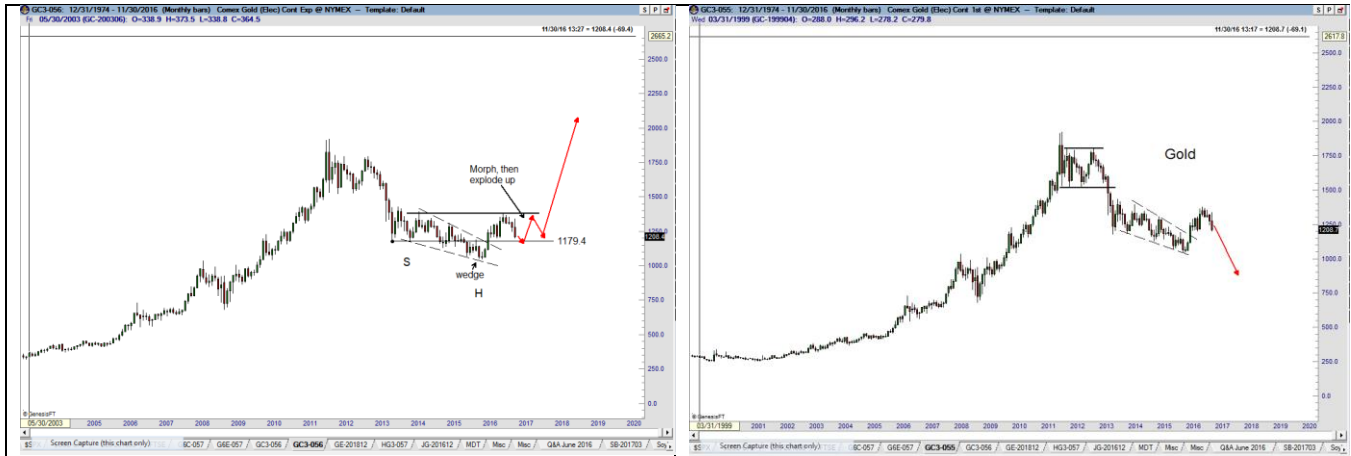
GC3-056: 12/31/1974 - 11/30/2016 (Monthly bars) Comex Gold (Elec) Cont Exp @ NYMEX -- Template: Default

Fri 05/30/2003 (GC-200306): O=338.9 H=373.5 L=338.8 C=364.5

11/30/16 13:27 = 1208.4 (-69.4)

2665.2
2500.0
2250.0
2000.0
1750.0
1500.0
1250.0
1208.4
1000.0
750.0
500.0
250.0
0.0

Morph, then explode up

1179.4

S

wedge

H

© GenesisFT

05/30/2003 2005 2006 2007 2008 2009 2010 2011 2012 2013 2014 2015 2016 2017 2018 2019 2020

Screen Capture (this chart only) 6C-057 G6E-057 GC3-056 GC3-056 GE-201812 HG3-057 JG-201612 MDT Misc Misc Q&A June 2016 SB-201703 Soy

GC3-055: 12/31/1974 - 11/30/2016 (Monthly bars) Comex Gold (Elec) Cont 1st @ NYMEX -- Template: Default

Wed 03/31/1999 (GC-199904): O=288.0 H=296.2 L=278.2 C=279.8

11/30/16 13:17 = 1208.7 (-69.1)

2617.8
2500.0
2250.0
2000.0
1750.0
1500.0
1250.0
1208.7
1000.0
750.0
500.0
250.0
0.0

Gold

© GenesisFT

03/31/1999 2001 2002 2003 2004 2005 2006 2007 2008 2009 2010 2011 2012 2013 2014 2015 2016 2017 2018 2019 2020

Screen Capture (this chart only) 6C-057 G6E-057 GC3-055 GC3-056 GE-201812 HG3-057 JG-201612 MDT Misc Misc Q&A June 2016 SB-201703 Soy